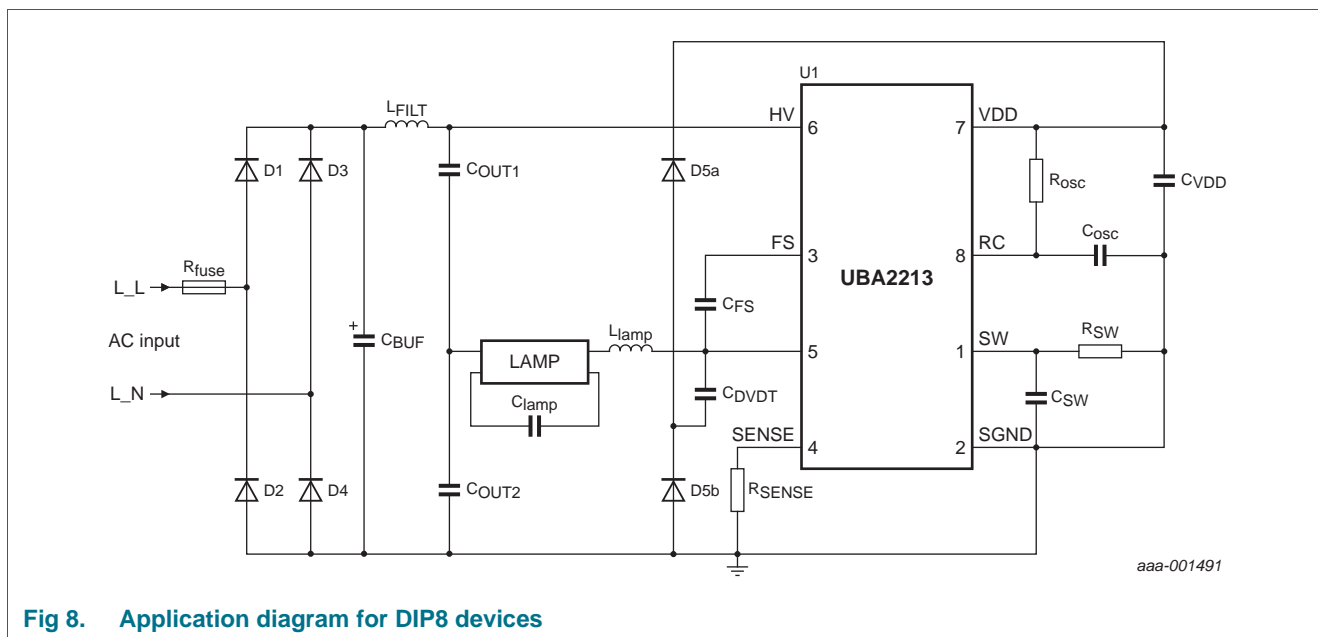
U1

$L_{FILT}$

HV 6

7 VDD

D1 D3

$C_{OUT1}$

D5a

$R_{osc}$

$C_{VDD}$

FS 3

8 RC

$C_{osc}$

$R_{fuse}$

L_L

UBA2213

$C_{FS}$

AC input

+

$C_{BUF}$

LAMP

$L_{lamp}$

5

1 SW

$R_{SW}$

L_N

$C_{lamp}$

$C_{DVDT}$

$C_{SW}$

SENSE 4

2 SGND

D2 D4

$C_{OUT2}$

D5b

$R_{SENSE}$

aaa-001491

Fig 8. Application diagram for DIP8 devices